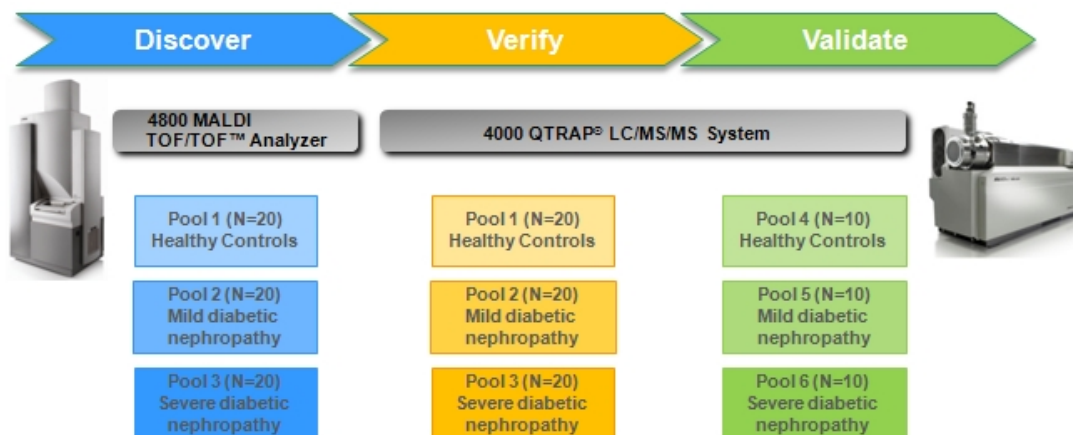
Discover

Verify

Validate

4800 MALDI TOF/TOF™ Analyzer

4000 QTRAP® LC/MS/MS System

Pool 1 (N=20) Healthy Controls

Pool 2 (N=20) Mild diabetic nephropathy

Pool 3 (N=20) Severe diabetic nephropathy

Pool 1 (N=20) Healthy Controls

Pool 2 (N=20) Mild diabetic nephropathy

Pool 3 (N=20) Severe diabetic nephropathy

Pool 4 (N=10) Healthy Controls

Pool 5 (N=10) Mild diabetic nephropathy

Pool 6 (N=10) Severe diabetic nephropathy